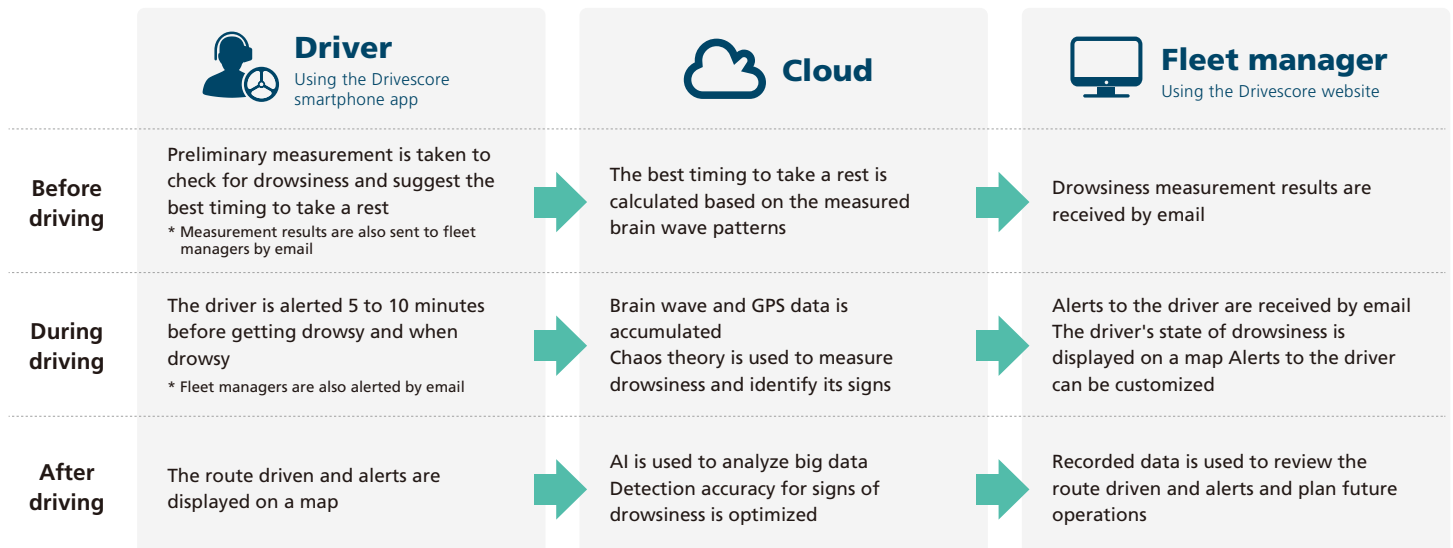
| | Driver Using the Drivescore smartphone app | Cloud | Fleet manager Using the Drivescore website |
|---|---|---|---|
| Before driving | Preliminary measurement is taken to check for drowsiness and suggest the best timing to take a rest * Measurement results are also sent to fleet managers by email | The best timing to take a rest is calculated based on the measured brain wave patterns | Drowsiness measurement results are received by email |
| During driving | The driver is alerted 5 to 10 minutes before getting drowsy and when drowsy * Fleet managers are also alerted by email | Brain wave and GPS data is accumulated Chaos theory is used to measure drowsiness and identify its signs | Alerts to the driver are received by email The driver's state of drowsiness is displayed on a map Alerts to the driver can be customized |
| After driving | The route driven and alerts are displayed on a map | AI is used to analyze big data Detection accuracy for signs of drowsiness is optimized | Recorded data is used to review the route driven and alerts and plan future operations |